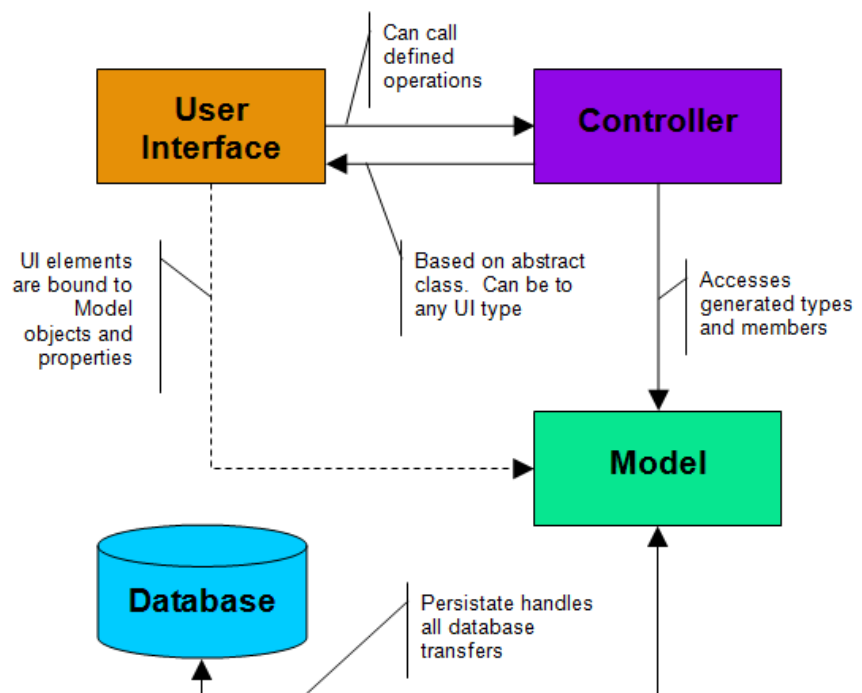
Can call defined operations

User Interface

Controller

UI elements are bound to Model objects and properties

Based on abstract class. Can be to any UI type

Accesses generated types and members

Model

Database

Persistate handles all database transfers